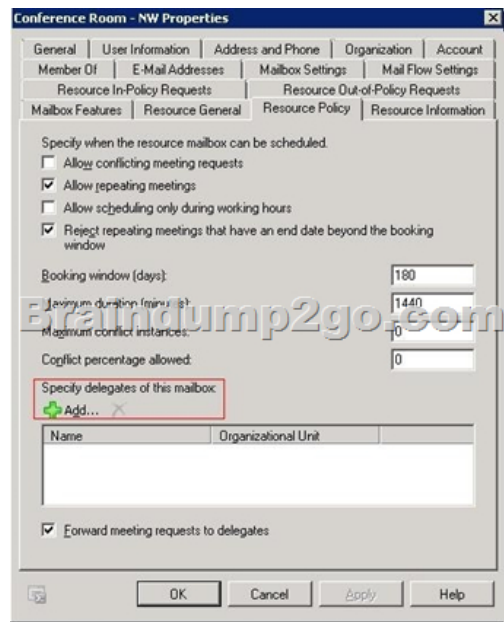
Conference Room - NW Properties

General | User Information | Address and Phone | Organization | Account
Member Of | E-Mail Addresses | Mailbox Settings | Mail Flow Settings
Resource In-Policy Requests | Resource Out-of-Policy Requests
Mailbox Features | Resource General | Resource Policy | Resource Information

Specify when the resource mailbox can be scheduled.
☐ Allow conflicting meeting requests
☑ Allow repeating meetings
☐ Allow scheduling only during working hours
☑ Reject repeating meetings that have an end date beyond the booking window

Booking window (days): 180
Maximum duration (minutes): 1440
Maximum conflict instances: 0
Conflict percentage allowed: 0

Braindump2go.com

Specify delegates of this mailbox:
Add...

| Name | Organizational Unit |
|---|---|

☑ Forward meeting requests to delegates

OK | Cancel | Apply | Help